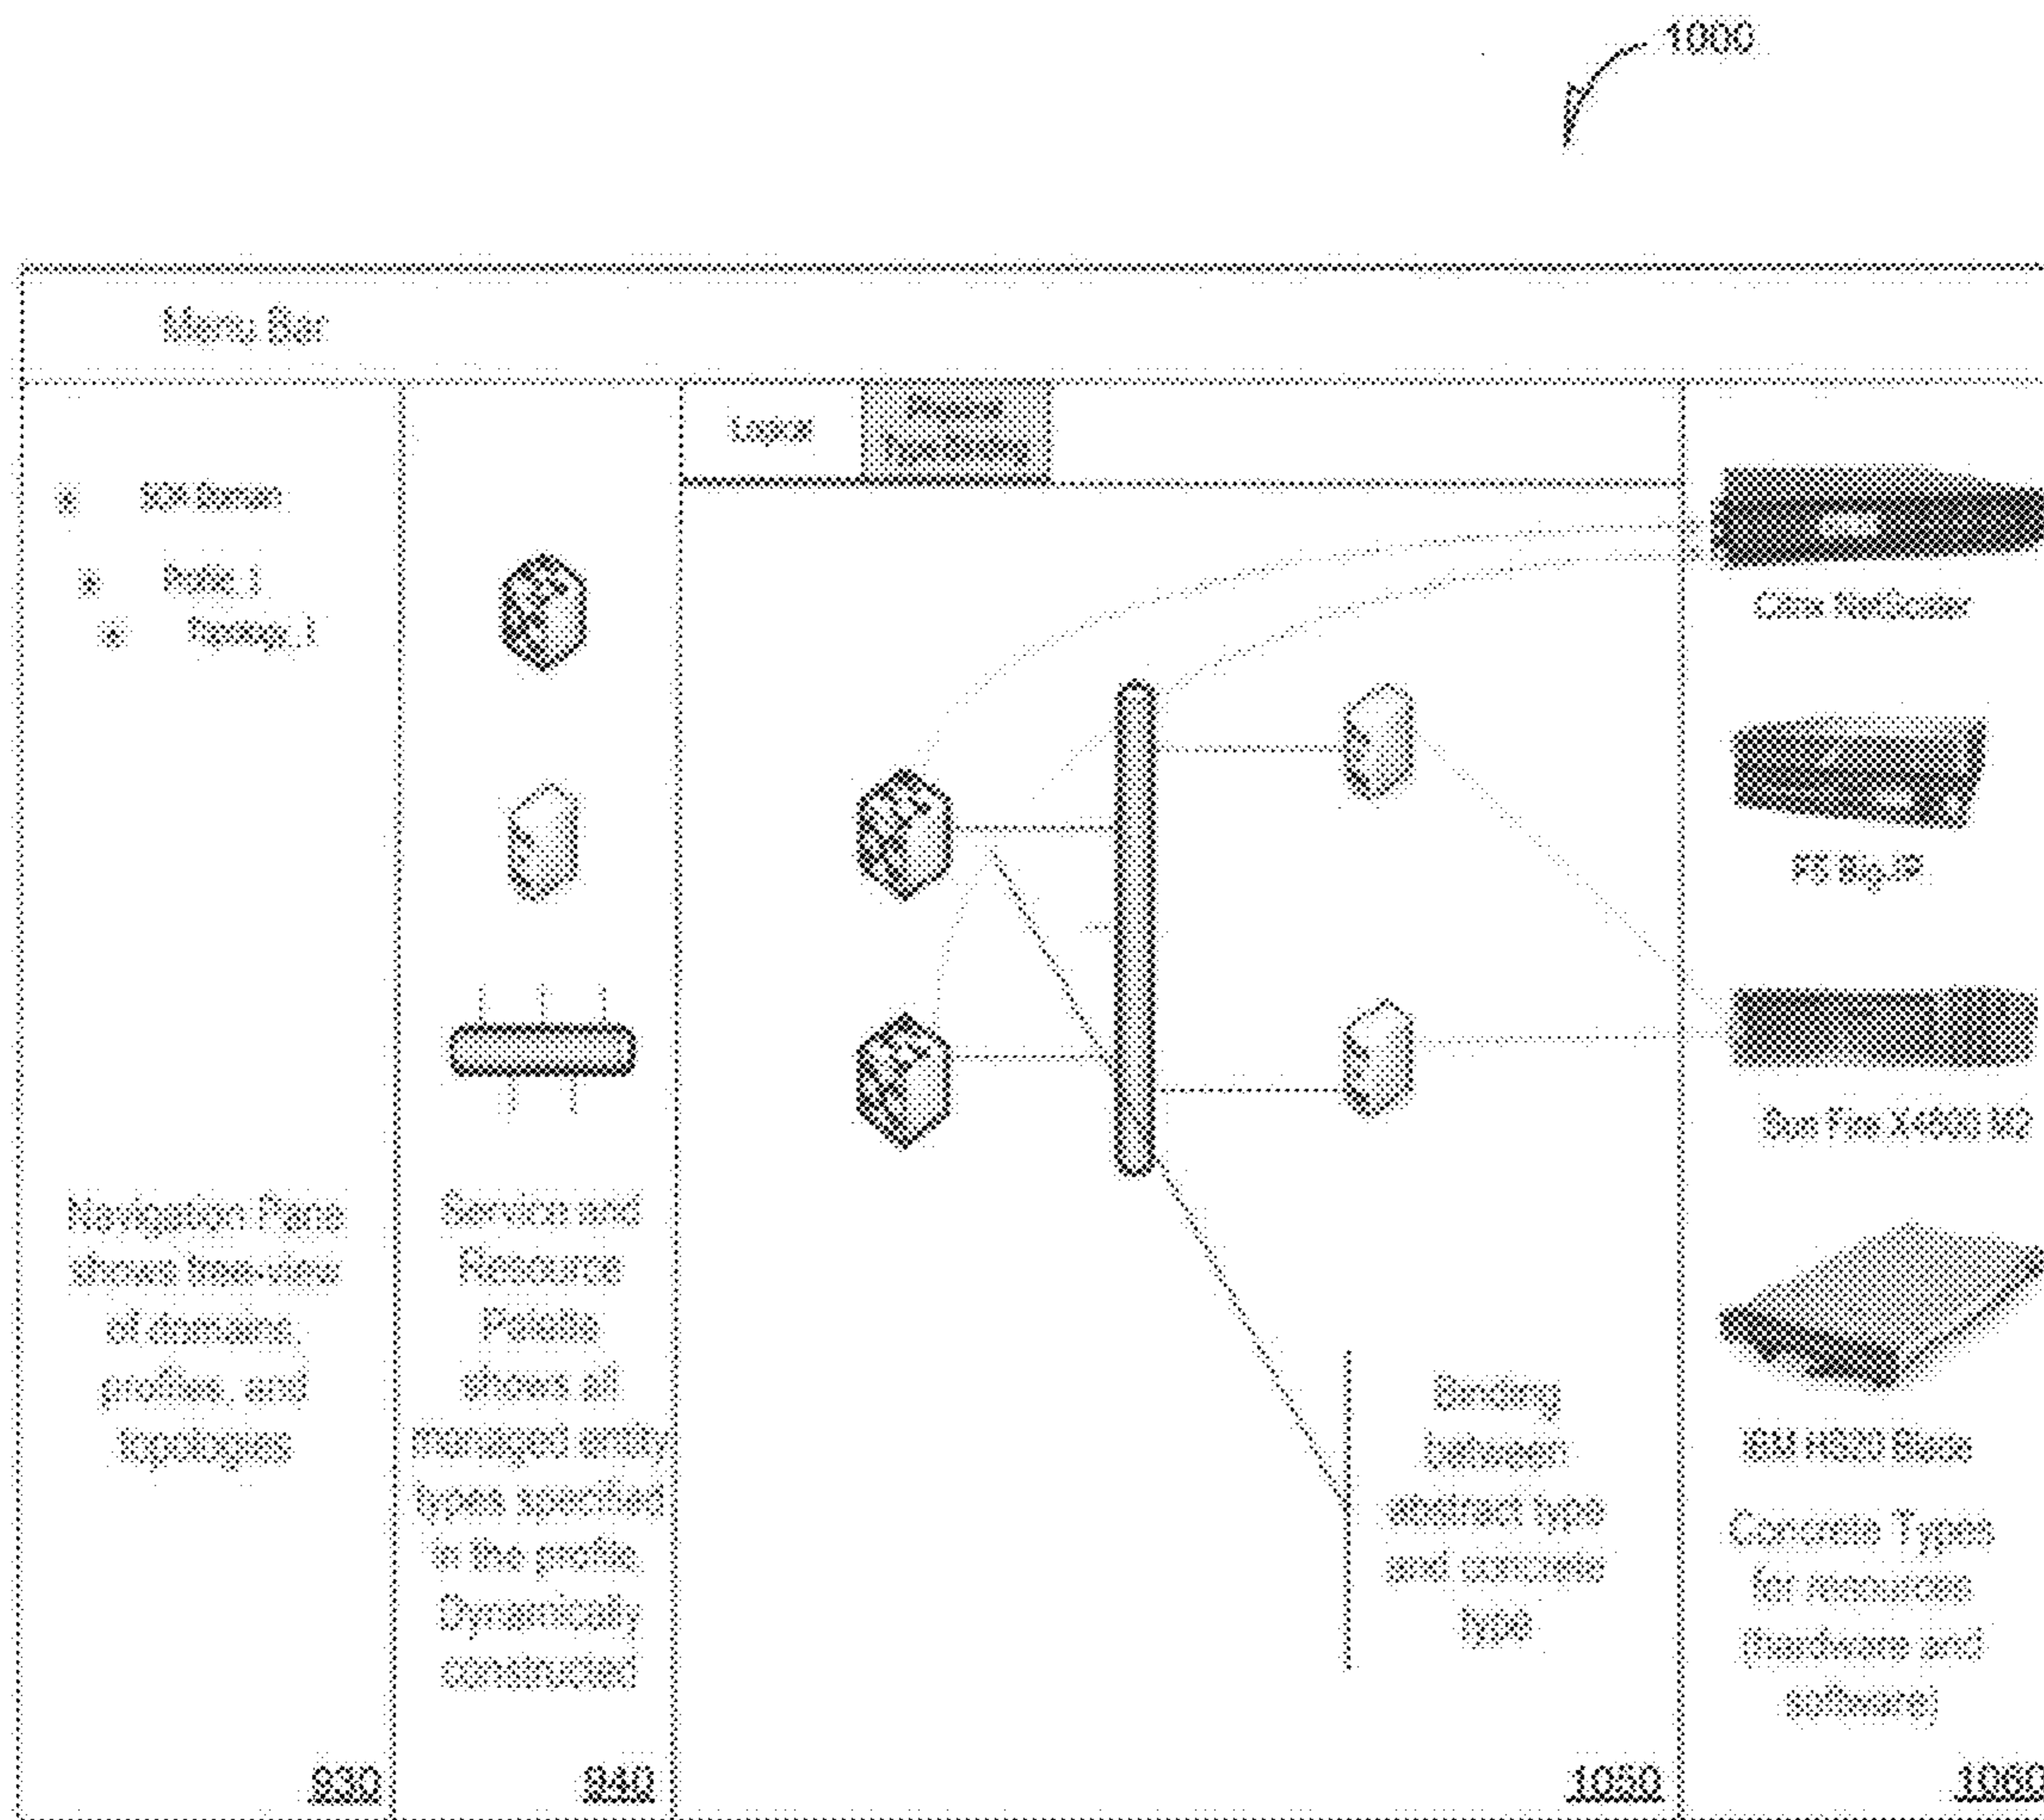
1000

Menu Bar

Logical
Physical Topology

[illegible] Domain
Profile 1
Topology 1

Citrix NetScaler

F5 Big-IP

Sun Fire X4600 M2

Navigation Pane shows tree-view of domains, profiles, and topologies

Service and Resource Palette shows all managed entity types specified in the profile. Dynamically constructed

Binding between abstract type and concrete type

IBM HS20 Blade

Concrete Types for resources (hardware and software)

930

940

1050

1060